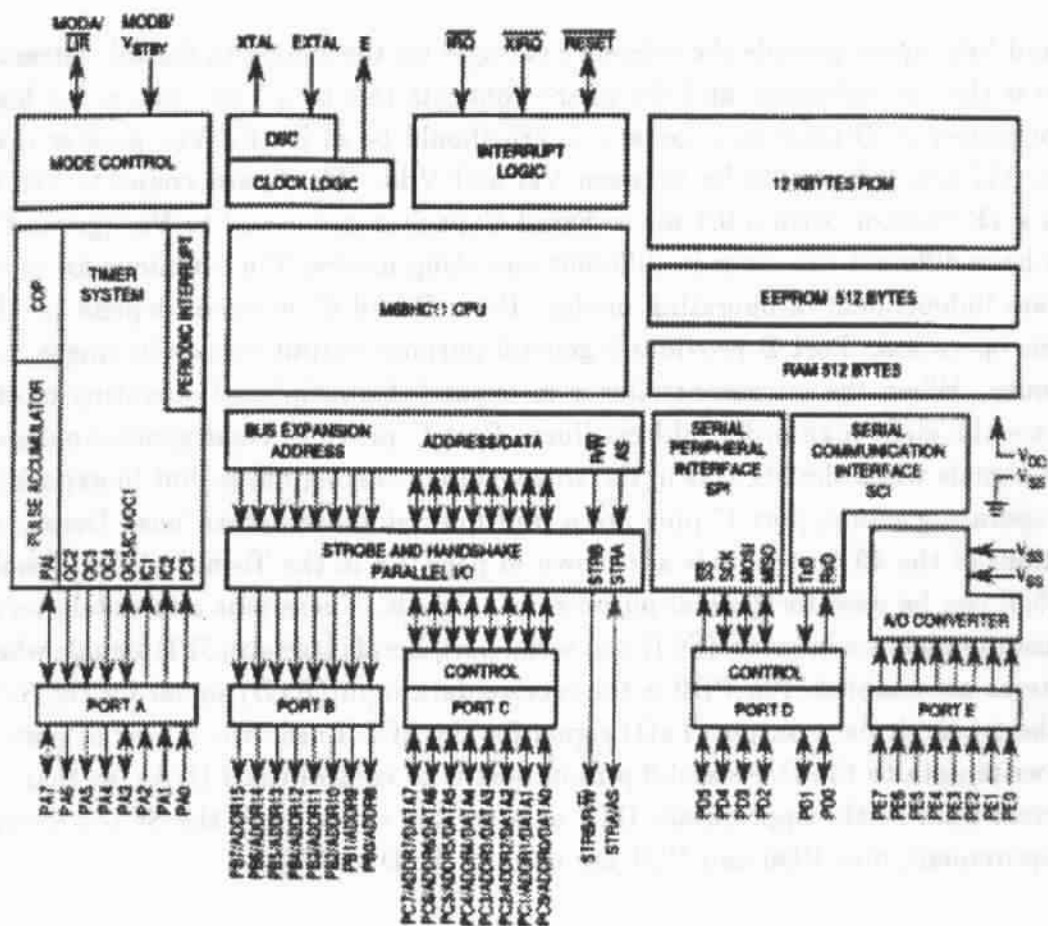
MODA/ $\overline{LIR}$

MODB/ $V_{STBY}$

XTAL

EXTAL

E

$\overline{IRQ}$

$\overline{XIRQ}$

$\overline{RESET}$

MODE CONTROL

OSC

CLOCK LOGIC

INTERRUPT LOGIC

12 KBYTES ROM

COP

TIMER SYSTEM

PERIODIC INTERRUPT

M68HC11 CPU

EEPROM 512 BYTES

RAM 512 BYTES

PULSE ACCUMULATOR

OC2 OC3 OC4 OC5/OC1 IC1 IC2 IC3 PAI

BUS EXPANSION ADDRESS

ADDRESS/DATA

R/$\overline{W}$ AS

SERIAL PERIPHERAL INTERFACE SPI

SERIAL COMMUNICATION INTERFACE SCI

$V_{DD}$

$V_{SS}$

STROBE AND HANDSHAKE PARALLEL I/O

STRB STRA

SS SCK MOSI MISO

TxD RxD

$V_{SS}$

$V_{SS}$

A/D CONVERTER

CONTROL

CONTROL

PORT A

PORT B

PORT C

PORT D

PORT E

PA7 PA6 PA5 PA4 PA3 PA2 PA1 PA0

PB7/ADDR15 PB6/ADDR14 PB5/ADDR13 PB4/ADDR12 PB3/ADDR11 PB2/ADDR10 PB1/ADDR9 PB0/ADDR8

PC7/ADDR7/DATA7 PC6/ADDR6/DATA6 PC5/ADDR5/DATA5 PC4/ADDR4/DATA4 PC3/ADDR3/DATA3 PC2/ADDR2/DATA2 PC1/ADDR1/DATA1 PC0/ADDR0/DATA0

STRB/R/$\overline{W}$ STRA/AS

PD5 PD4 PD3 PD2 PD1 PD0

PE7 PE6 PE5 PE4 PE3 PE2 PE1 PE0